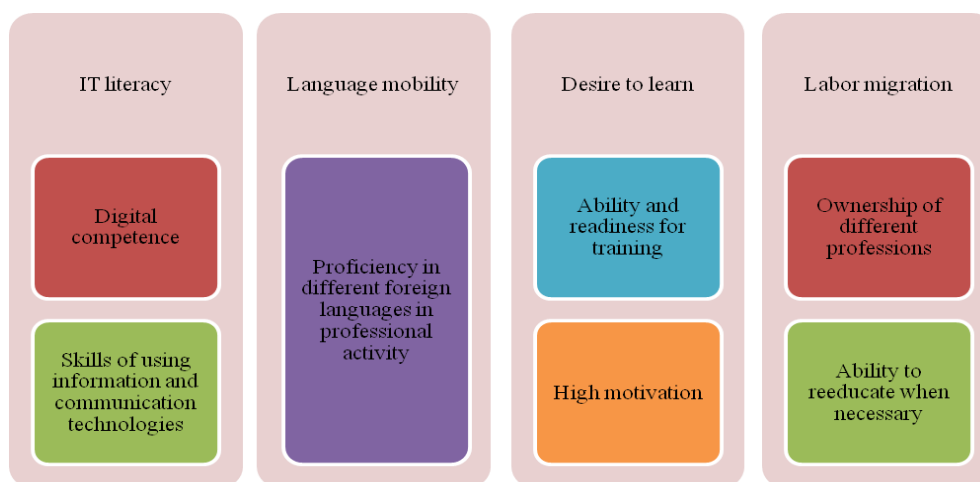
IT literacy

Digital competence

Skills of using information and communication technologies

Language mobility

Proficiency in different foreign languages in professional activity

Desire to learn

Ability and readiness for training

High motivation

Labor migration

Ownership of different professions

Ability to reeducate when necessary